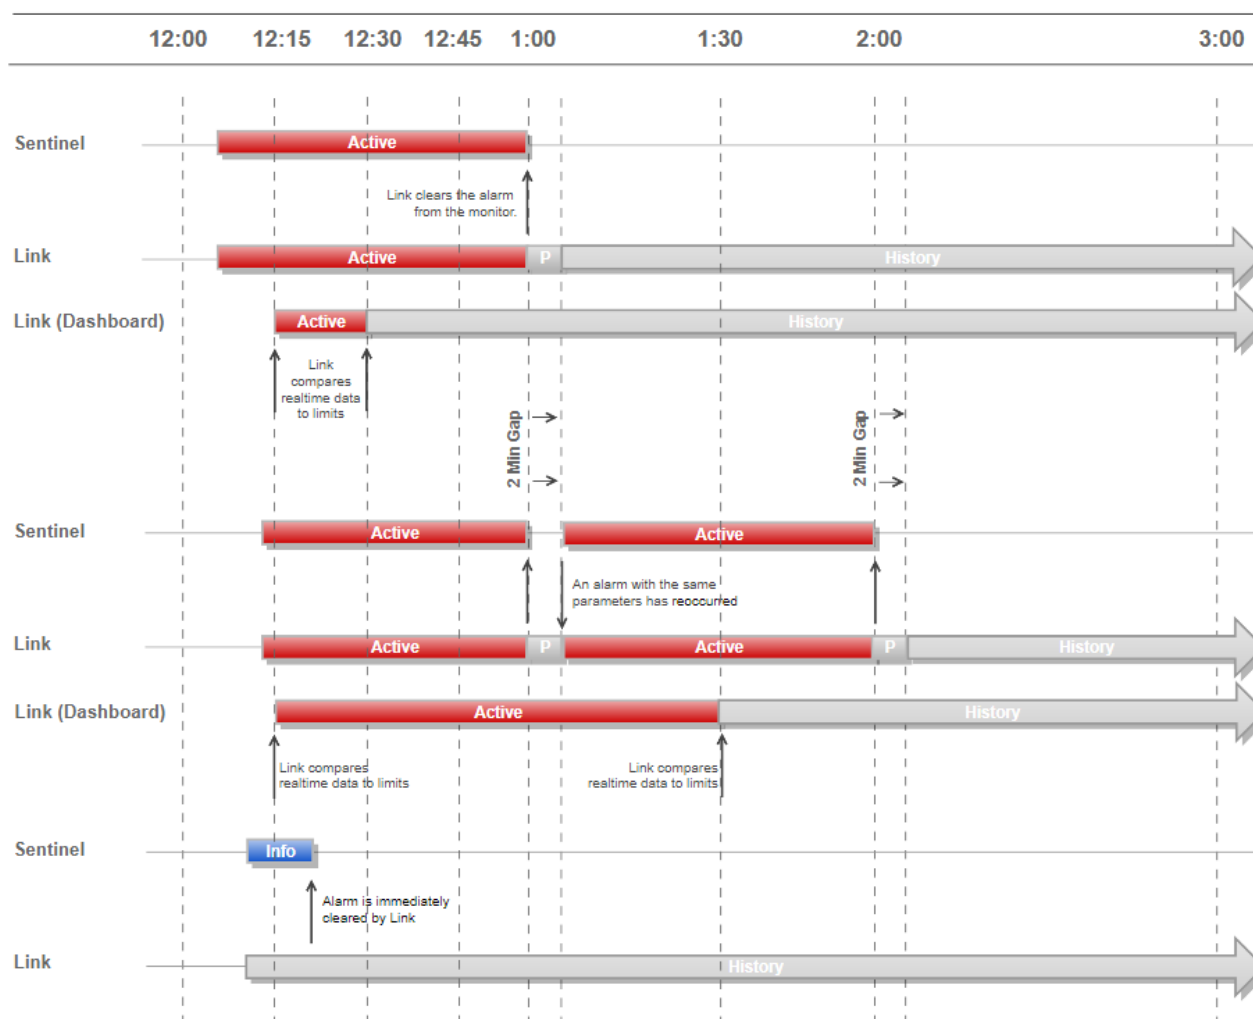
12:00 12:15 12:30 12:45 1:00 1:30 2:00 3:00

Sentinel
Active

Link clears the alarm from the monitor.

Link
Active
P
History

Link (Dashboard)
Active
History

Link compares realtime data to limits

2 Min Gap

2 Min Gap

Sentinel
Active
Active

An alarm with the same parameters has reoccurred

Link
Active
P
Active
P
History

Link (Dashboard)
Active
History

Link compares realtime data to limits

Link compares realtime data to limits

Sentinel
Info

Alarm is immediately cleared by Link

Link
History